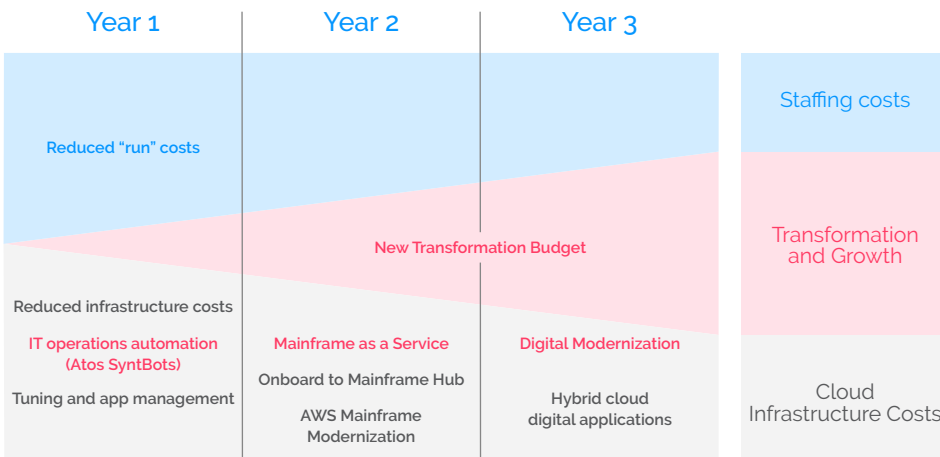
Year 1

Year 2

Year 3

Reduced “run” costs

New Transformation Budget

Reduced infrastructure costs

IT operations automation (Atos SyntBots)

Tuning and app management

Mainframe as a Service

Onboard to Mainframe Hub

AWS Mainframe Modernization

Digital Modernization

Hybrid cloud digital applications

Staffing costs

Transformation and Growth

Cloud Infrastructure Costs